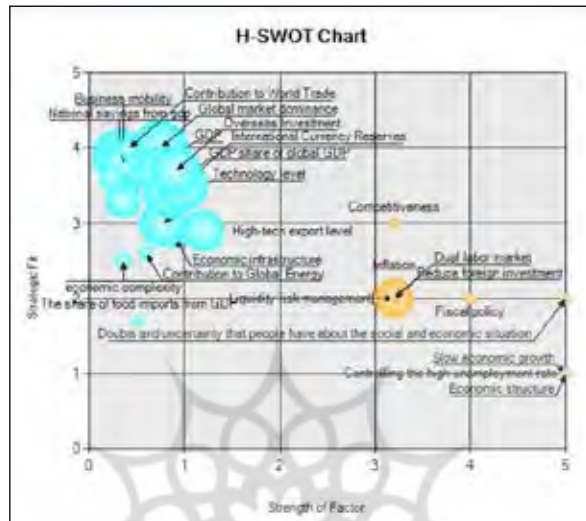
H-SWOT Chart

5
4
3
2
1
0

0
1
2
3
4
5

Strategic Fit

Strength of Factor

Business mobility
National savings frog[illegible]
Contribution to World Trade
Global market dominance
Overseas investment
GDP
International Currency Reserves
GDP share of global GDP
Technology level
High-tech export level
Economic infrastructure
Contribution to Global Energy
economic complexity
The share of food imports from GDP
Competitiveness
Inflation
Dual labor market
Reduce foreign investment
Liquidity risk management
Fiscal policy
Doubts and uncertainty that people have about the social and economic situation
Slow economic growth
Controlling the high unemployment rate
Economic structure